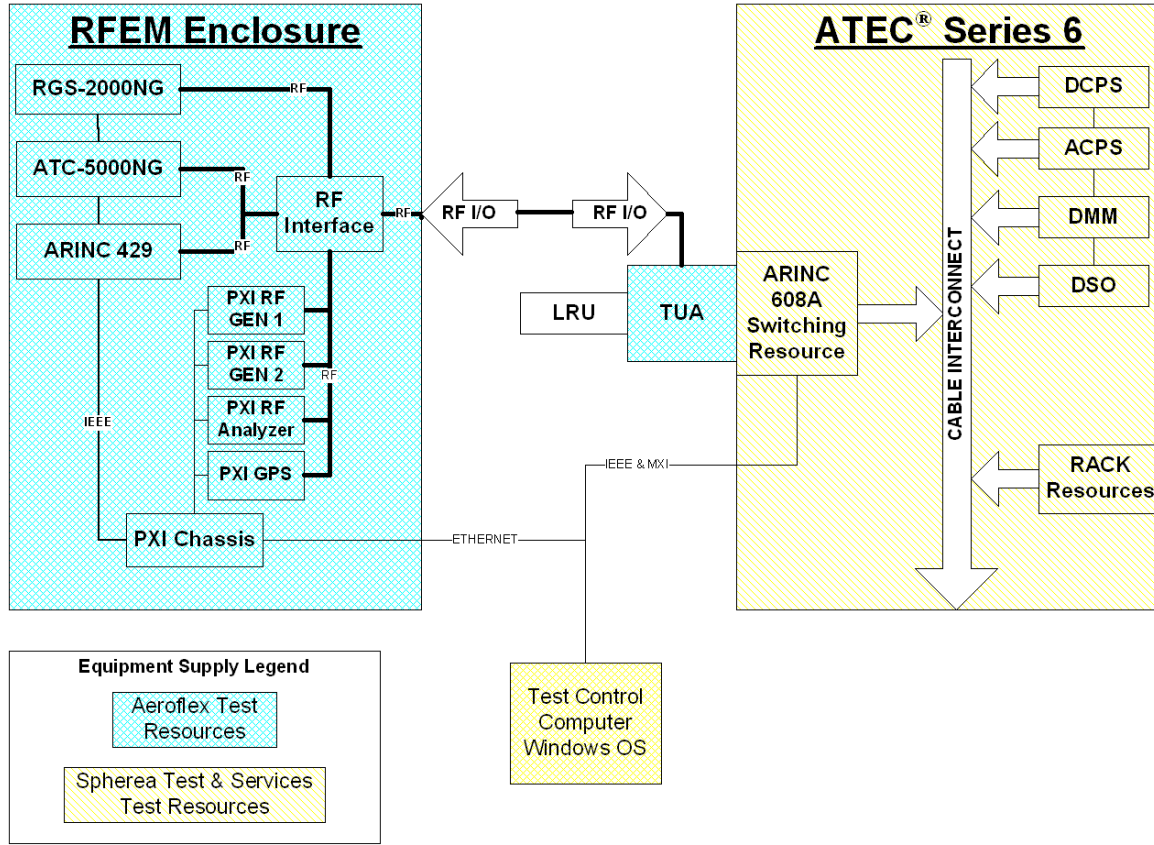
RFEM Enclosure

RGS-2000NG

RF

ATC-5000NG

RF

RF Interface

RF

ARINC 429

RF

PXI RF GEN 1

PXI RF GEN 2

RF

PXI RF Analyzer

PXI GPS

IEEE

PXI Chassis

ETHERNET

RF I/O

RF I/O

LRU

TUA

ATEC® Series 6

ARINC 608A Switching Resource

CABLE INTERCONNECT

DCPS

ACPS

DMM

DSO

RACK Resources

IEEE & MXI

Equipment Supply Legend

Aeroflex Test Resources

Spherea Test & Services Test Resources

Test Control Computer Windows OS